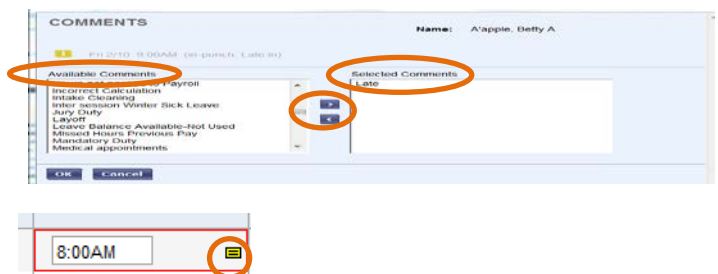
COMMENTS

Name: A'apple, Betty A

Fri 2/10 8:00AM (in-punch: Late In)

Available Comments
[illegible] Payroll
Incorrect Calculation
Intake Cleaning
Inter session Winter Sick Leave
Jury Duty
Layoff
Leave Balance Available-Not Used
Missed Hours Previous Pay
Mandatory Duty
Medical appointments

Selected Comments
Late

OK Cancel

8:00AM